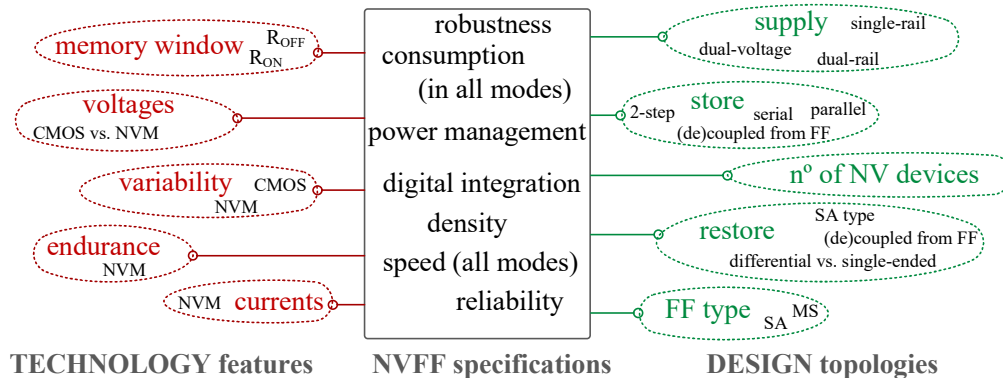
memory window $R_{OFF}$ $R_{ON}$

voltages
CMOS vs. NVM

variability CMOS
NVM

endurance
NVM

NVM currents

robustness
consumption
(in all modes)
power management
digital integration
density
speed (all modes)
reliability

supply single-rail
dual-voltage dual-rail

2-step store serial parallel
(de)coupled from FF

nº of NV devices

SA type
restore (de)coupled from FF
differential vs. single-ended

FF type SA MS

TECHNOLOGY features NVFF specifications DESIGN topologies